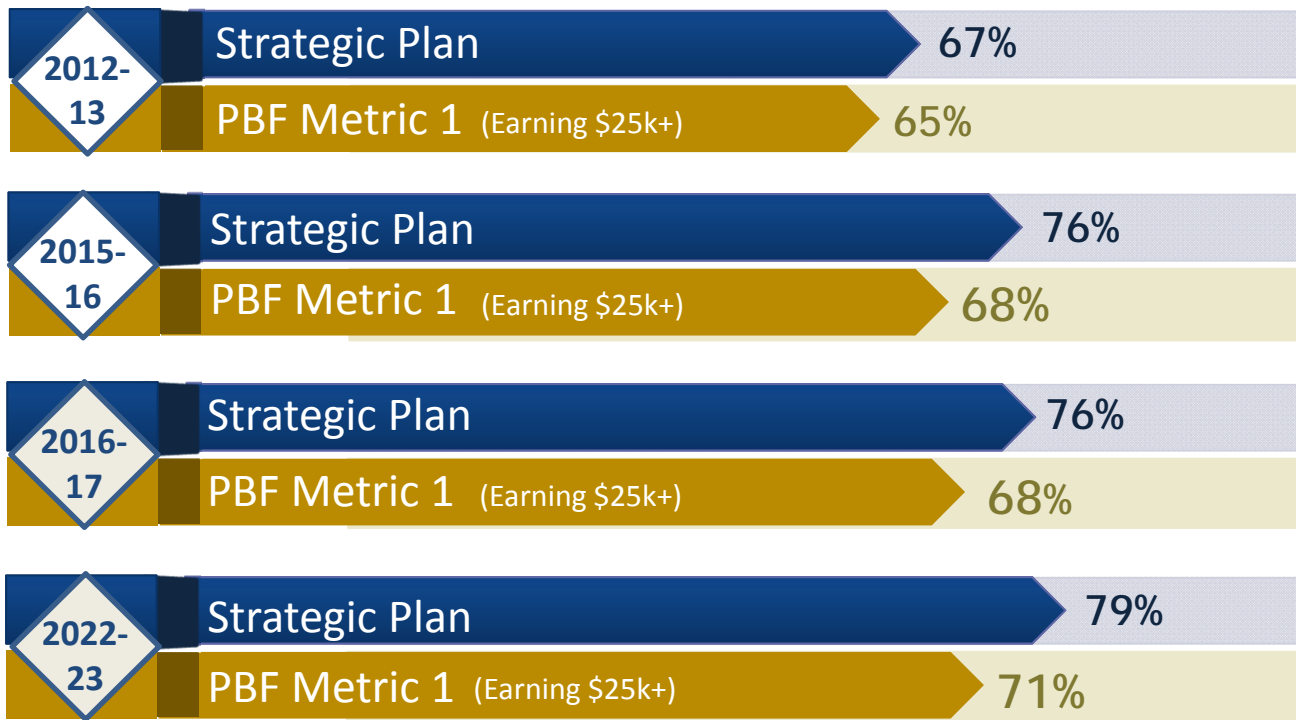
2012-13

Strategic Plan 67%

PBF Metric 1 (Earning \$25k+) 65%

2015-16

Strategic Plan 76%

PBF Metric 1 (Earning \$25k+) 68%

2016-17

Strategic Plan 76%

PBF Metric 1 (Earning \$25k+) 68%

2022-23

Strategic Plan 79%

PBF Metric 1 (Earning \$25k+) 71%